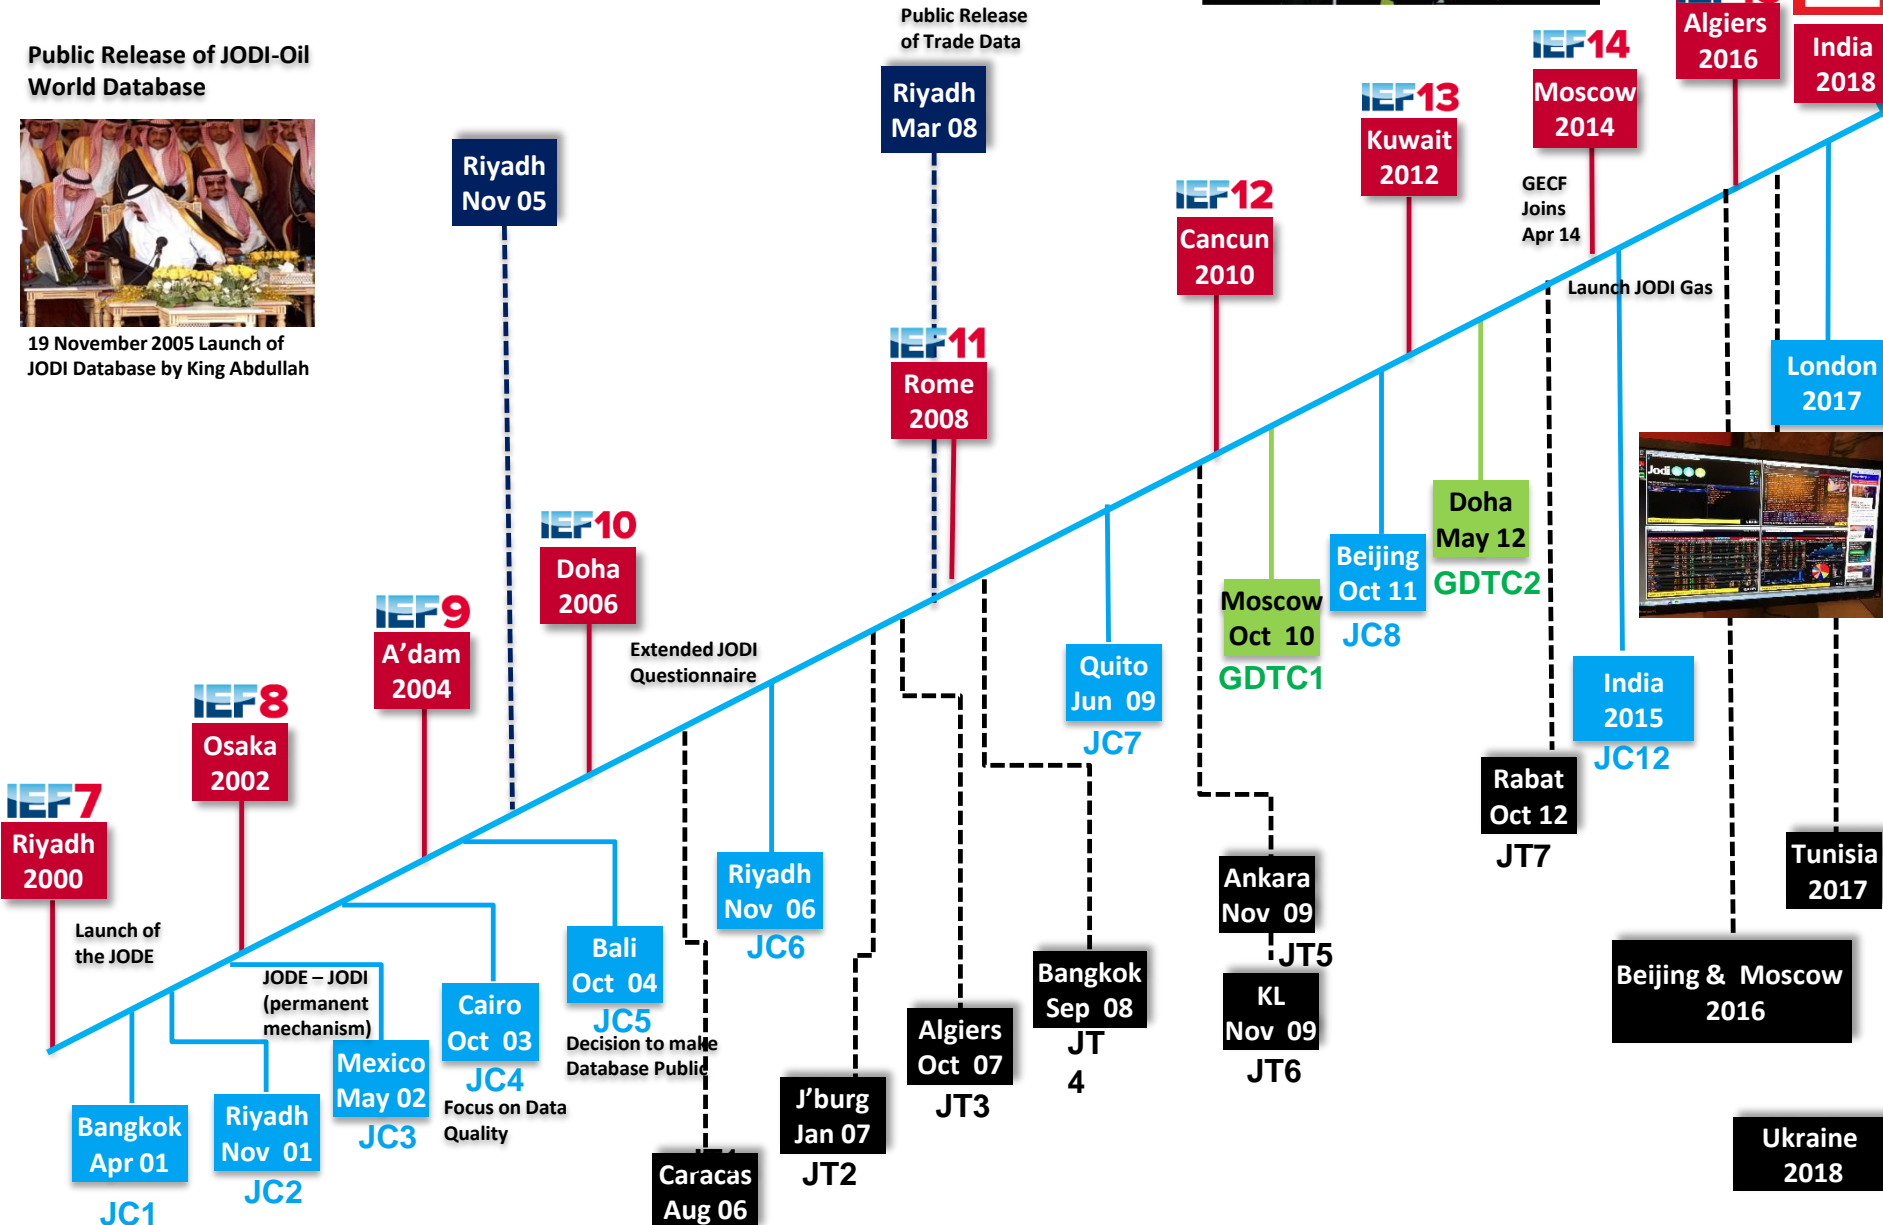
Public Release of JODI-Oil World Database

19 November 2005 Launch of JODI Database by King Abdullah

Public Release of Trade Data

Riyadh Mar 08

Riyadh Nov 05

IEF14 Moscow 2014

Algiers 2016

India 2018

IEF13 Kuwait 2012

IEF12 Cancun 2010

GECF Joins Apr 14

Launch JODI Gas

IEF11 Rome 2008

London 2017

IEF10 Doha 2006

IEF9 A'dam 2004

Extended JODI Questionnaire

IEF8 Osaka 2002

IEF7 Riyadh 2000

Launch of the JODE

JODE – JODI (permanent mechanism)

Doha May 12 GDTC2

Beijing Oct 11 JC8

Moscow Oct 10 GDTC1

Quito Jun 09 JC7

India 2015 JC12

Rabat Oct 12 JT7

Riyadh Nov 06 JC6

Bali Oct 04 JC5

Decision to make Database Public

Cairo Oct 03 JC4

Focus on Data Quality

Mexico May 02 JC3

Riyadh Nov 01 JC2

Bangkok Apr 01 JC1

Ankara Nov 09 JT5

KL Nov 09 JT6

Bangkok Sep 08 JT 4

Algiers Oct 07 JT3

J'burg Jan 07 JT2

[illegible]

Caracas Aug 06

Tunisia 2017

Beijing & Moscow 2016

Ukraine 2018